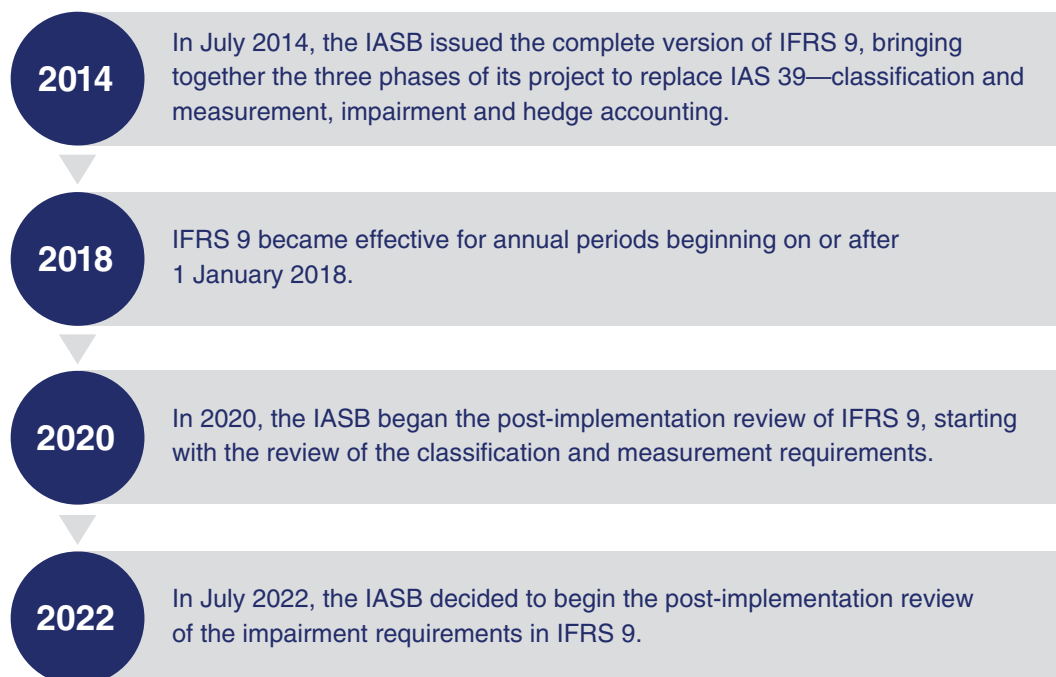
2014

In July 2014, the IASB issued the complete version of IFRS 9, bringing together the three phases of its project to replace IAS 39—classification and measurement, impairment and hedge accounting.

2018

IFRS 9 became effective for annual periods beginning on or after 1 January 2018.

2020

In 2020, the IASB began the post-implementation review of IFRS 9, starting with the review of the classification and measurement requirements.

2022

In July 2022, the IASB decided to begin the post-implementation review of the impairment requirements in IFRS 9.